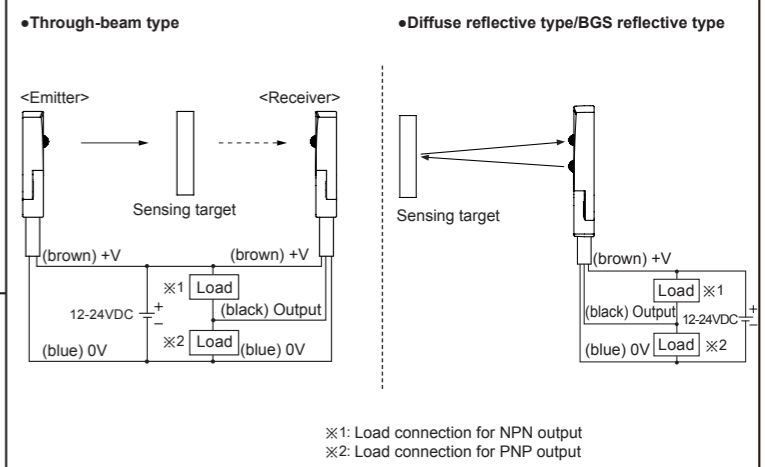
●Through-beam type

<Emitter>

<Receiver>

Sensing target

(brown) +V

(brown) +V

※1 Load

12-24VDC + −

(black) Output

※2 Load

(blue) 0V

(blue) 0V

●Diffuse reflective type/BGS reflective type

Sensing target

(brown) +V

Load ※1

(black) Output

12-24VDC + −

(blue) 0V Load ※2

※1: Load connection for NPN output
※2: Load connection for PNP output